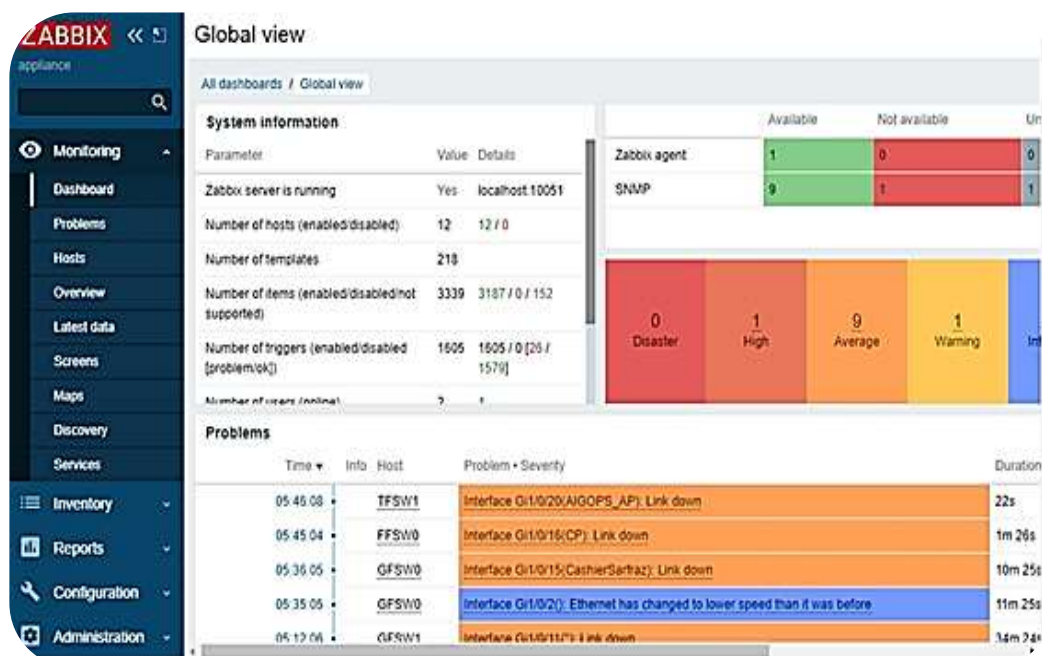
ZABBIX
appliance

Monitoring
Dashboard
Problems
Hosts
Overview
Latest data
Screens
Maps
Discovery
Services
Inventory
Reports
Configuration
Administration

Global view

All dashboards / Global view

System information

| Parameter | Value | Details |
|---|---|---|
| Zabbix server is running | Yes | localhost:10051 |
| Number of hosts (enabled/disabled) | 12 | 12 / 0 |
| Number of templates | 218 | |
| Number of items (enabled/disabled/not supported) | 3339 | 3187 / 0 / 152 |
| Number of triggers (enabled/disabled [problem/ok]) | 1605 | 1605 / 0 [26 / 1579] |
| Number of users (online) | 2 | 1 |

| | Available | Not available | Un |
|---|---|---|---|
| Zabbix agent | 1 | 0 | 0 |
| SNMP | 9 | 1 | 1 |

0 Disaster
1 High
9 Average
1 Warning
Inf

Problems

| Time ▾ | Info | Host | Problem • Severity | Duration |
|---|---|---|---|---|
| 05:45:08 | | TFSW1 | Interface Gi1/0/20(AIGOPS_AP): Link down | 22s |
| 05:45:04 | | FFSW0 | Interface Gi1/0/16(CP): Link down | 1m 26s |
| 05:36:05 | | GFSW0 | Interface Gi1/0/15(CashierSarfraz): Link down | 10m 25s |
| 05:35:05 | | GFSW0 | Interface Gi1/0/2(): Ethernet has changed to lower speed than it was before | 11m 25s |
| 05:12:06 | | GFSW1 | Interface Gi1/0/11(*): Link down | 34m 24s |